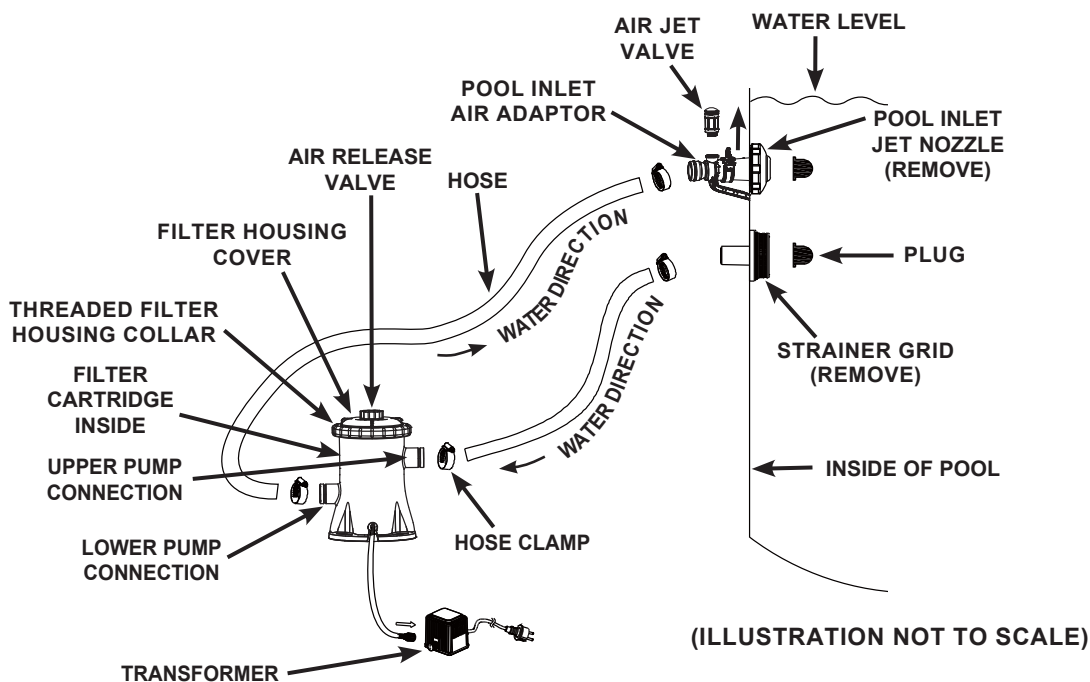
AIR JET VALVE

WATER LEVEL

POOL INLET AIR ADAPTOR

POOL INLET JET NOZZLE (REMOVE)

AIR RELEASE VALVE

HOSE

FILTER HOUSING COVER

WATER DIRECTION

PLUG

THREADED FILTER HOUSING COLLAR

WATER DIRECTION

STRAINER GRID (REMOVE)

FILTER CARTRIDGE INSIDE

UPPER PUMP CONNECTION

INSIDE OF POOL

HOSE CLAMP

LOWER PUMP CONNECTION

(ILLUSTRATION NOT TO SCALE)

TRANSFORMER